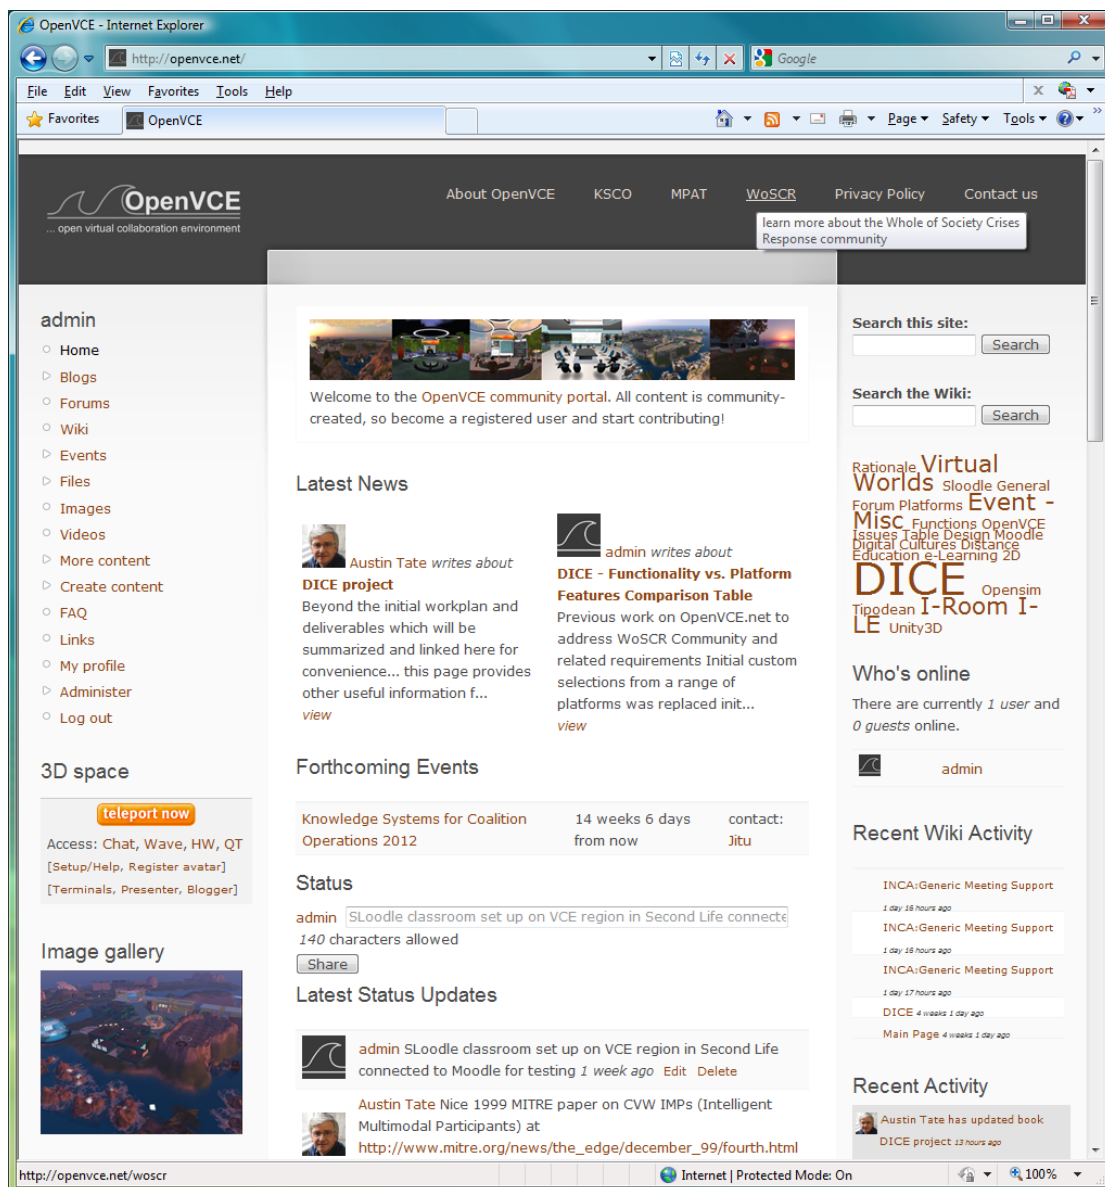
OpenVCE - Internet Explorer

http://openvce.net/

Google

File Edit View Favorites Tools Help

Favorites OpenVCE

Page ▾ Safety ▾ Tools ▾

OpenVCE
... open virtual collaboration environment

About OpenVCE KSCO MPAT WoSCR Privacy Policy Contact us

learn more about the Whole of Society Crises Response community

admin
Home
Blogs
Forums
Wiki
Events
Files
Images
Videos
More content
Create content
FAQ
Links
My profile
Administer
Log out

3D space
teleport now
Access: Chat, Wave, HW, QT
[Setup/Help, Register avatar]
[Terminals, Presenter, Blogger]

Image gallery

Welcome to the OpenVCE community portal. All content is community-created, so become a registered user and start contributing!

Latest News

Austin Tate writes about
DICE project
Beyond the initial workplan and deliverables which will be summarized and linked here for convenience... this page provides other useful information f...
view

admin writes about
DICE - Functionality vs. Platform Features Comparison Table
Previous work on OpenVCE.net to address WoSCR Community and related requirements Initial custom selections from a range of platforms was replaced init...
view

Forthcoming Events

| Knowledge Systems for Coalition Operations 2012 | 14 weeks 6 days from now | contact: Jitu |
|---|---|---|

Status
admin SLoodle classroom set up on VCE region in Second Life connecte
140 characters allowed
Share

Latest Status Updates

admin SLoodle classroom set up on VCE region in Second Life connected to Moodle for testing 1 week ago Edit Delete

Austin Tate Nice 1999 MITRE paper on CVW IMPs (Intelligent Multimodal Participants) at http://www.mitre.org/news/the_edge/december_99/fourth.html

Search this site:
Search

Search the Wiki:
Search

Rationale Virtual Worlds Sloodle General Forum Platforms Event - Misc Functions OpenVCE Issues Table Design Moodle Digital Cultures Distance Education e-Learning 2D DICE Opensim Tipodean I-Room I-LE Unity3D

Who's online
There are currently 1 user and 0 guests online.
admin

Recent Wiki Activity
INCA:Generic Meeting Support
1 day 16 hours ago
INCA:Generic Meeting Support
1 day 16 hours ago
INCA:Generic Meeting Support
1 day 17 hours ago
DICE 4 weeks 1 day ago
Main Page 4 weeks 1 day ago

Recent Activity
Austin Tate has updated book DICE project 13 hours ago

http://openvce.net/woscr
Internet | Protected Mode: On
100%